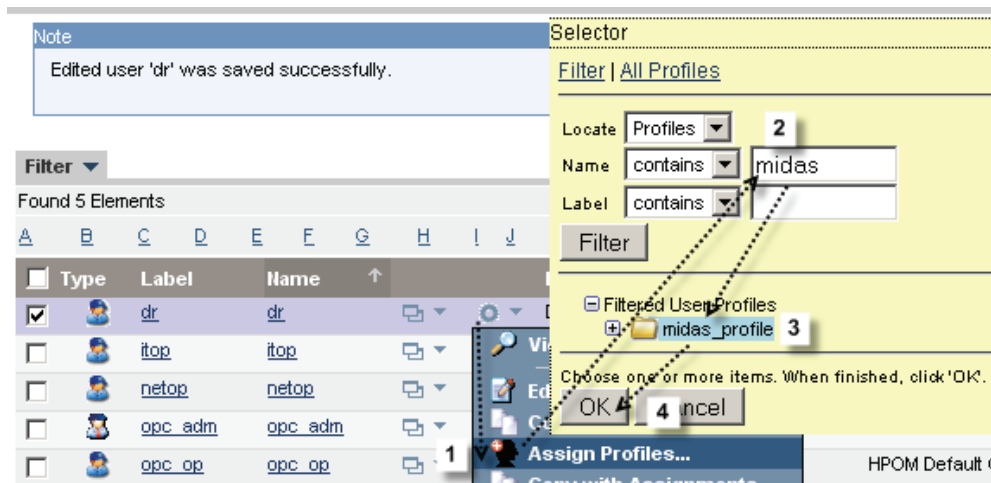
Note

Edited user 'dr' was saved successfully.

Filter

Found 5 Elements

A B C D E F G H I J

| Type | Label | Name |
|---|---|---|
| ☑ | dr | dr |
| ☐ | itop | itop |
| ☐ | netop | netop |
| ☐ | opc_adm | opc_adm |
| ☐ | opc_op | opc_op |

Vi

Ed

C

1

Assign Profiles...

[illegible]

HPOM Default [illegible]

Selector

Filter | All Profiles

Locate Profiles

2

Name contains midas

Label contains

Filter

Filtered User Profiles

midas_profile 3

Choose one or more items. When finished, click 'OK'.

OK 4 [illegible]ncel